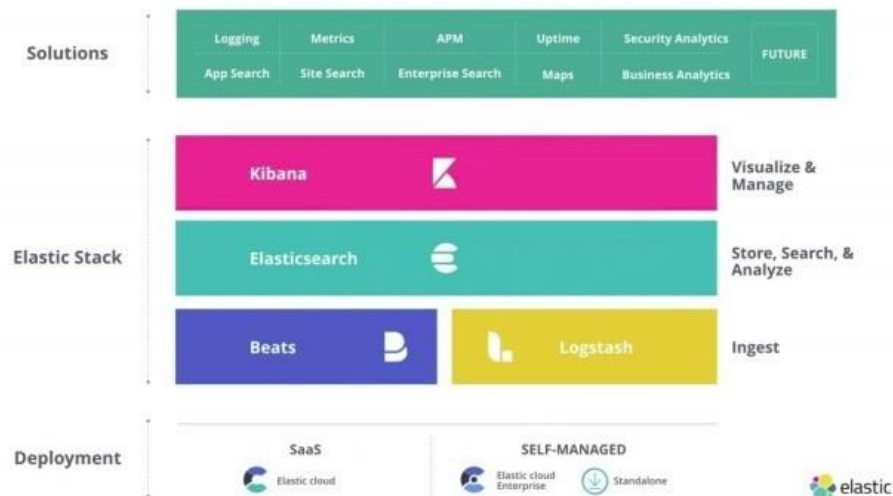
Solutions

| Logging | Metrics | APM | Uptime | Security Analytics | FUTURE |
|---|---|---|---|---|---|
| App Search | Site Search | Enterprise Search | Maps | Business Analytics | |

Elastic Stack

Kibana

Visualize & Manage

Elasticsearch

Store, Search, & Analyze

Beats

Logstash

Ingest

Deployment

SaaS

Elastic cloud

SELF-MANAGED

Elastic cloud Enterprise

Standalone

elastic